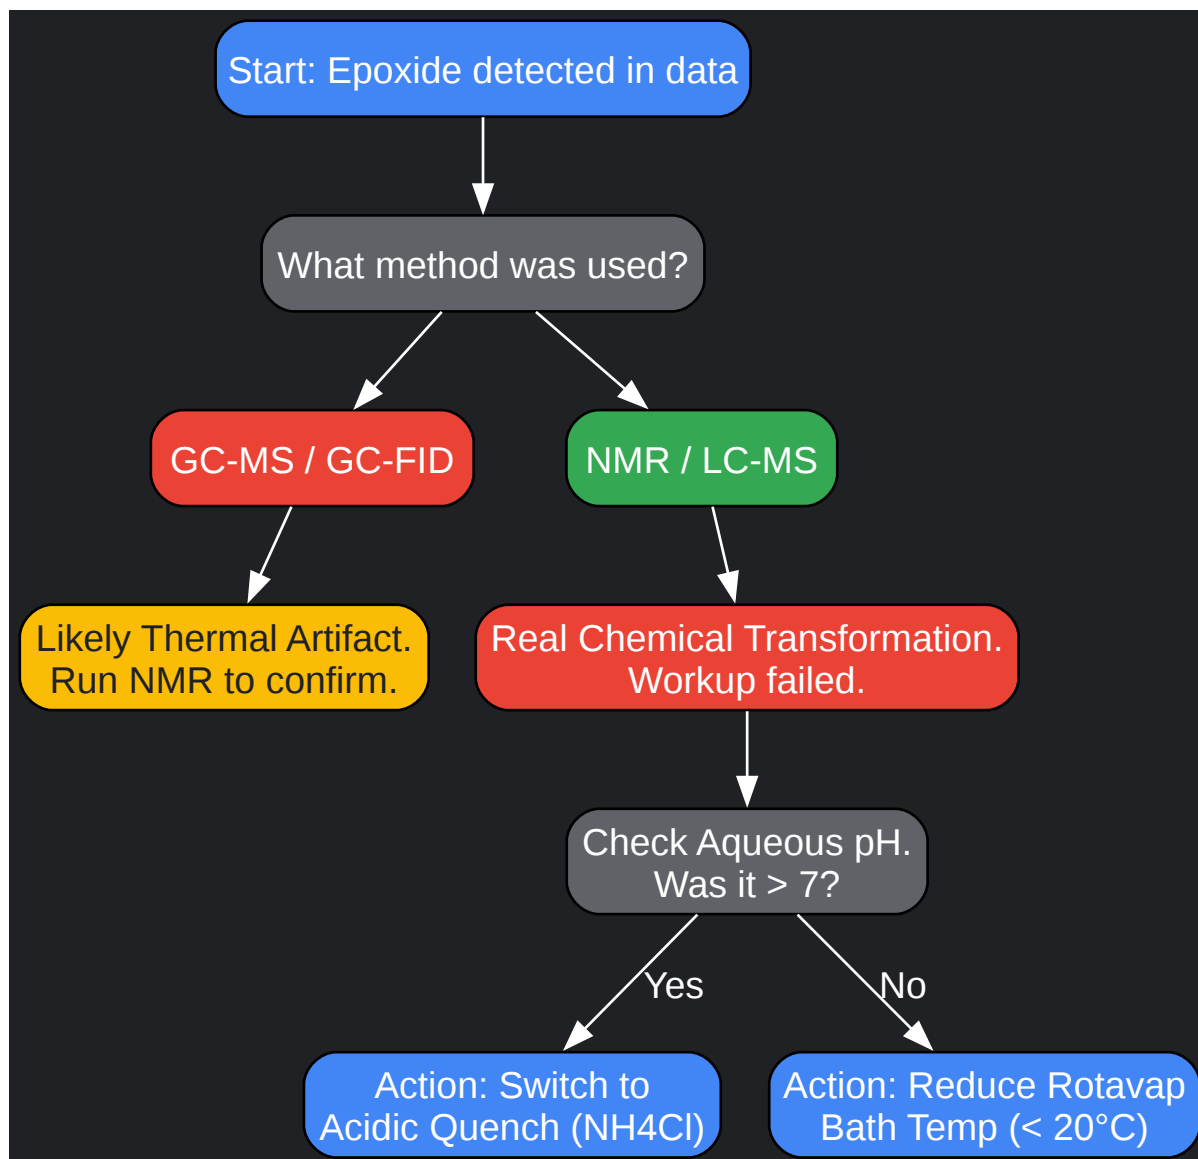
Start: Epoxide detected in data

What method was used?

GC-MS / GC-FID

NMR / LC-MS

Likely Thermal Artifact. Run NMR to confirm.

Real Chemical Transformation. Workup failed.

Check Aqueous pH. Was it > 7?

Yes

No

Action: Switch to Acidic Quench (NH4Cl)

Action: Reduce Rotavap Bath Temp (< 20°C)